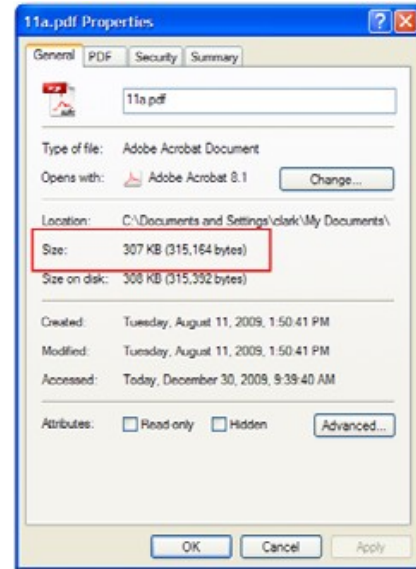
11a.pdf Properties

?
X

General
PDF
Security
Summary

PDF

11a.pdf

Type of file: Adobe Acrobat Document

Opens with: Adobe Acrobat 8.1
Change...

Location: C:\Documents and Settings\clark\My Documents\

Size: 307 KB (315,164 bytes)

Size on disk: 308 KB (315,392 bytes)

Created: Tuesday, August 11, 2009, 1:50:41 PM

Modified: Tuesday, August 11, 2009, 1:50:41 PM

Accessed: Today, December 30, 2009, 9:39:40 AM

Attributes: Read-only Hidden
Advanced...

OK
Cancel
Apply